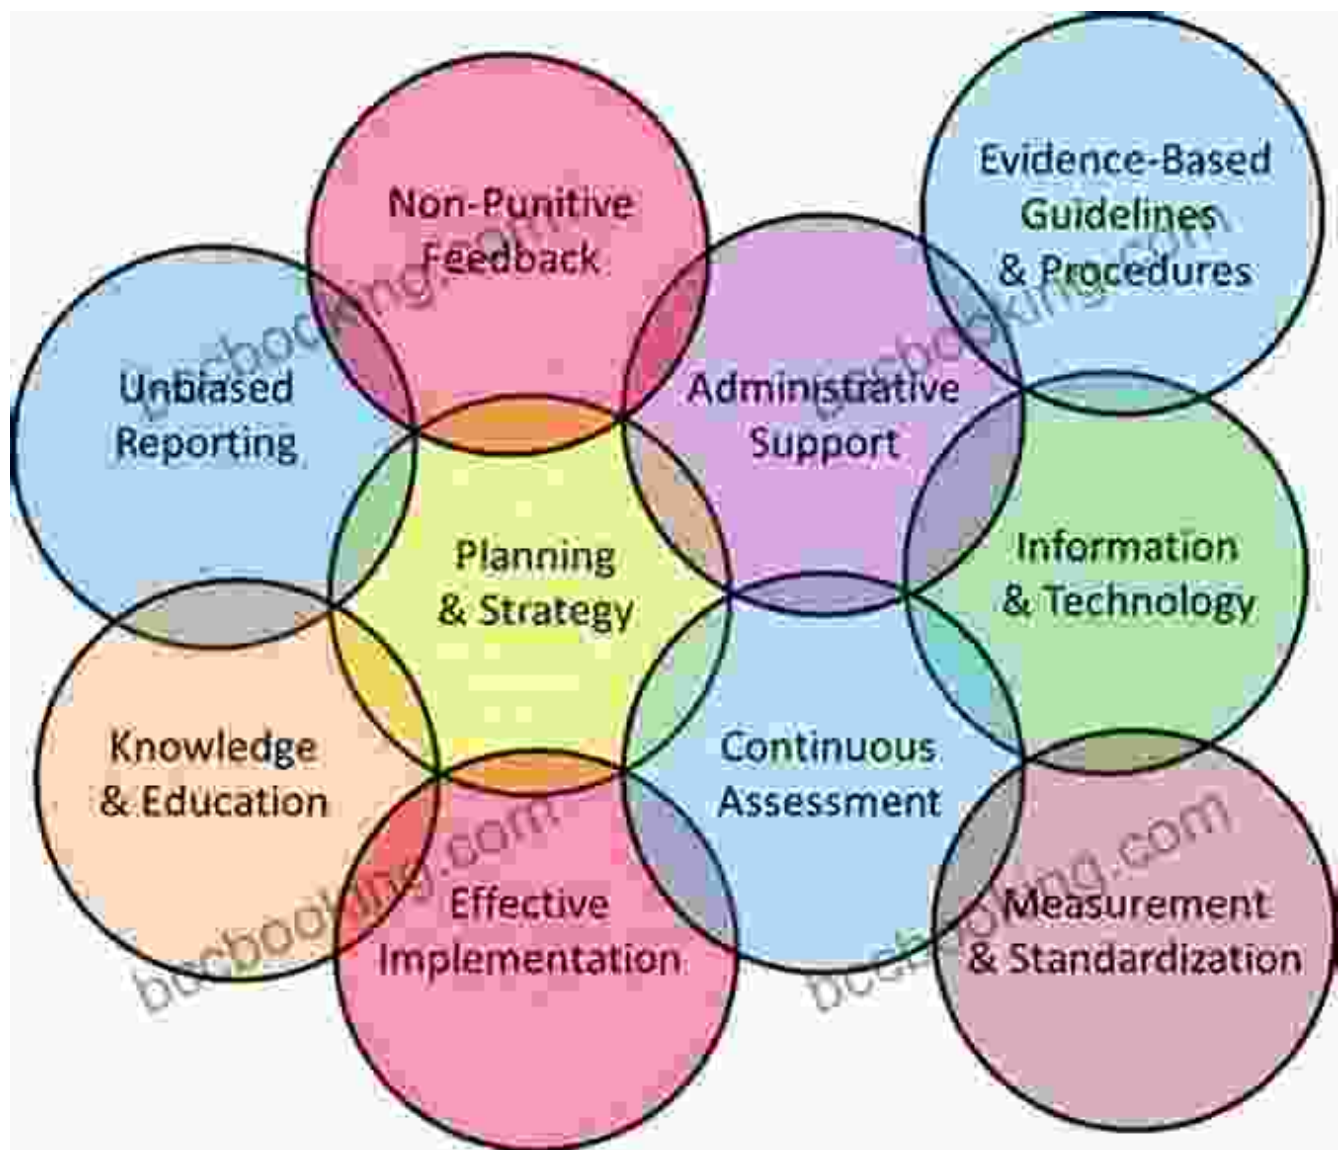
Non-Punitive Feedback

Evidence-Based Guidelines & Procedures

Unbiased Reporting

Administrative Support

Planning & Strategy

Information & Technology

Knowledge & Education

Continuous Assessment

Effective Implementation

Measurement & Standardization

bocbooking.com

bocbooking.com

bocbooking.com

bocbooking.com